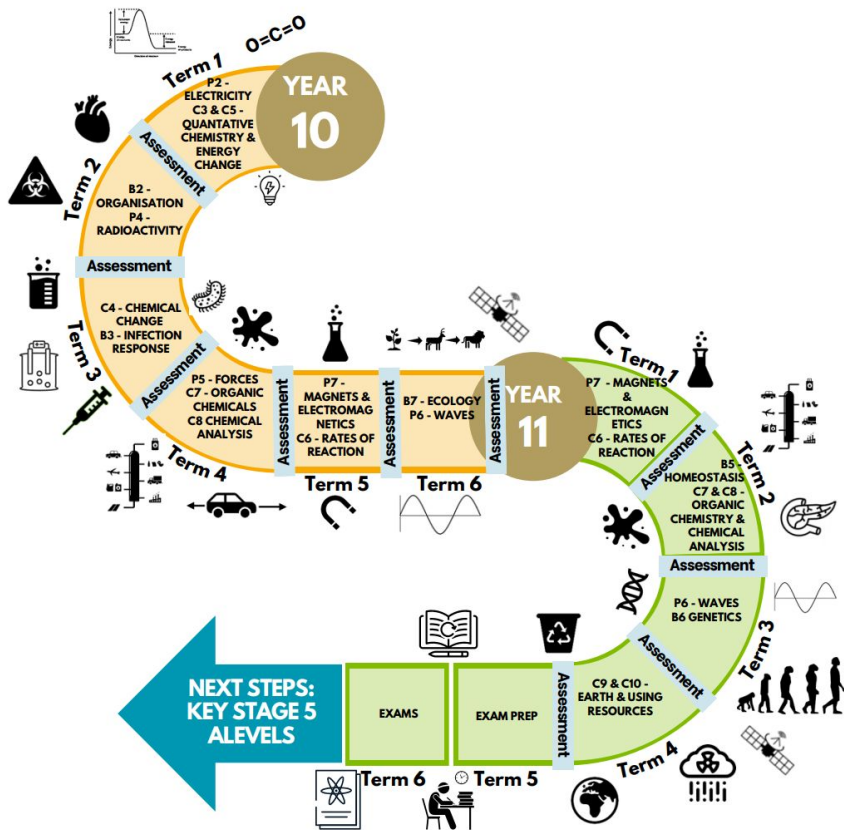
O=C=O

YEAR 10

Term 1
P2 - ELECTRICITY
C3 & C5 - QUANTATIVE CHEMISTRY & ENERGY CHANGE

Assessment

Term 2
B2 - ORGANISATION
P4 - RADIOACTIVITY

Assessment

Term 3
C4 - CHEMICAL CHANGE
B3 - INFECTION RESPONSE

Assessment

Term 4
P5 - FORCES
C7 - ORGANIC CHEMICALS
C8 CHEMICAL ANALYSIS

Assessment

Term 5
P7 - MAGNETS & ELECTROMAGNETICS
C6 - RATES OF REACTION

Assessment

Term 6
B7 - ECOLOGY
P6 - WAVES

Assessment

YEAR 11

Term 1
P7 - MAGNETS & ELECTROMAGNETICS
C6 - RATES OF REACTION

Assessment

Term 2
B5 - HOMEOSTASIS
C7 & C8 - ORGANIC CHEMISTRY & CHEMICAL ANALYSIS

Assessment

Term 3
P6 - WAVES
B6 GENETICS

Assessment

Term 4
C9 & C10 - EARTH & USING RESOURCES

Assessment

Term 5
EXAM PREP

Term 6
EXAMS

NEXT STEPS: KEY STAGE 5 ALEVELS